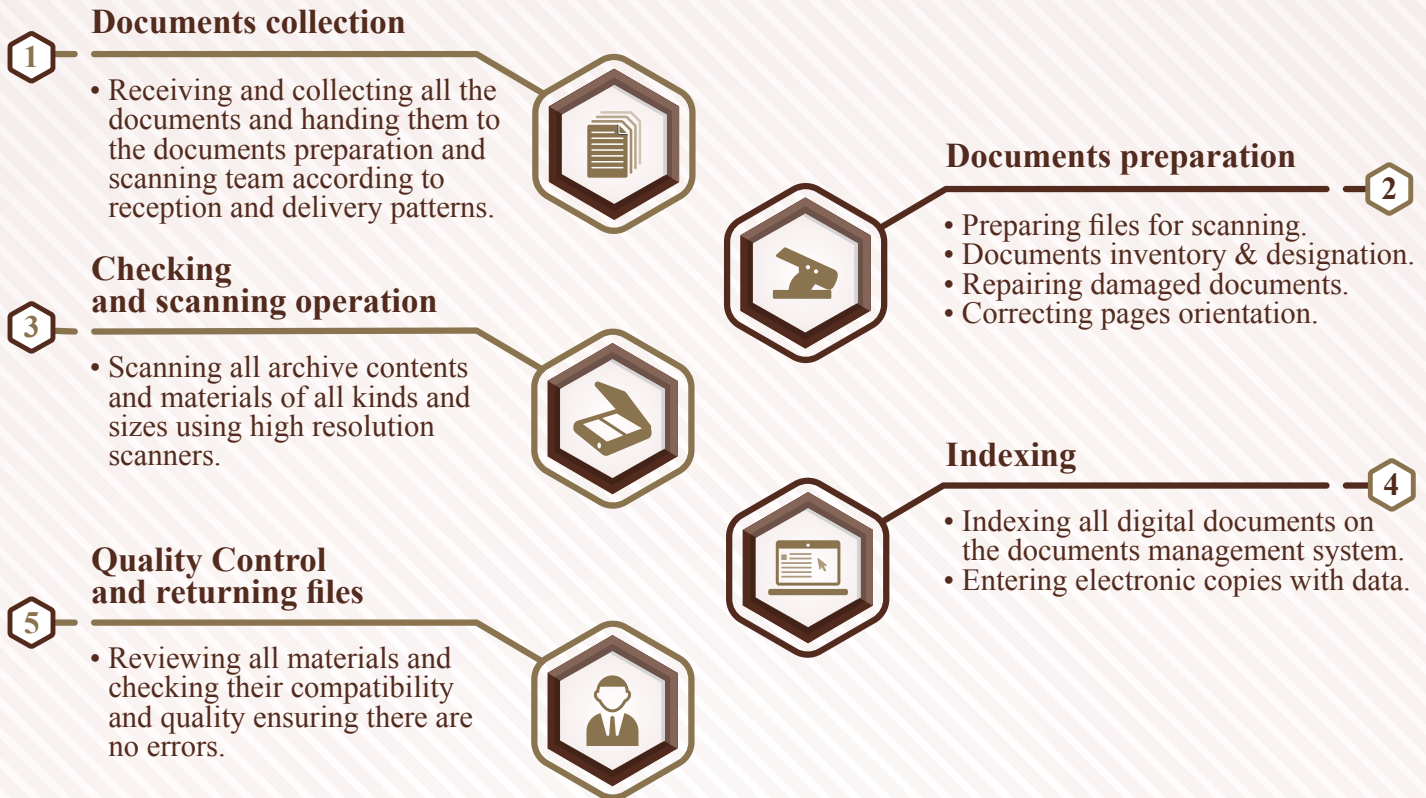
1
Documents collection

• Receiving and collecting all the documents and handing them to the documents preparation and scanning team according to reception and delivery patterns.

2
Documents preparation

• Preparing files for scanning.
• Documents inventory & designation.
• Repairing damaged documents.
• Correcting pages orientation.

3
Checking and scanning operation

• Scanning all archive contents and materials of all kinds and sizes using high resolution scanners.

4
Indexing

• Indexing all digital documents on the documents management system.
• Entering electronic copies with data.

5
Quality Control and returning files

• Reviewing all materials and checking their compatibility and quality ensuring there are no errors.